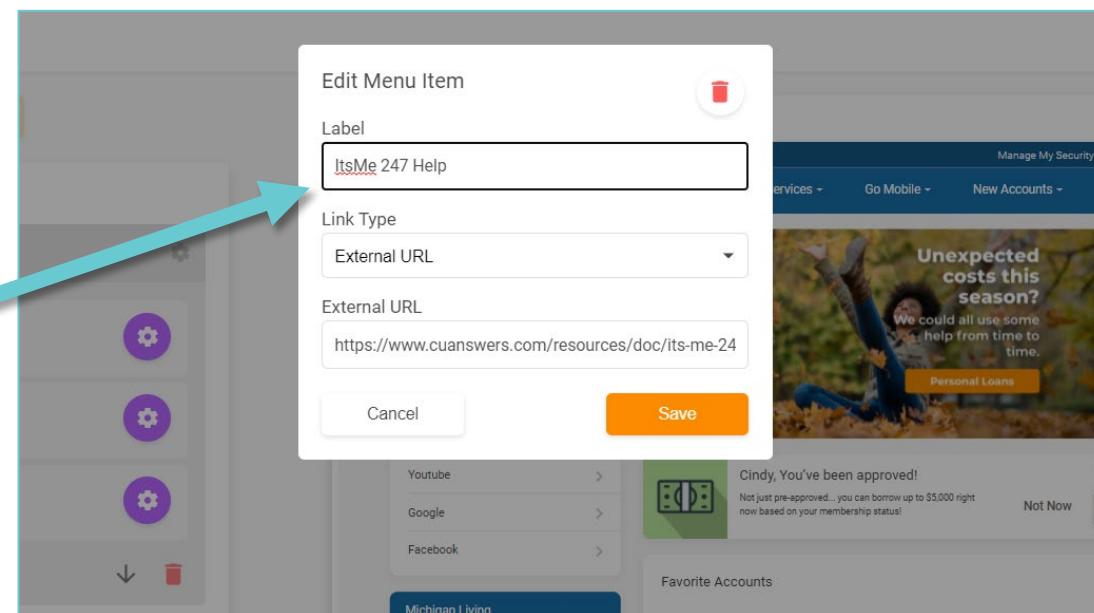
Edit Menu Item

Label

ItsMe 247 Help

Link Type

External URL

External URL

https://www.cuanswers.com/resources/doc/its-me-24

Cancel

Save

Manage My Security

ervices

Go Mobile

New Accounts

Unexpected costs this season?

We could all use some help from time to time.

Personal Loans

Youtube

Google

Facebook

Cindy, You've been approved!

Not just pre-approved... you can borrow up to $5,000 right now based on your membership status!

Not Now

Favorite Accounts

Michigan Living